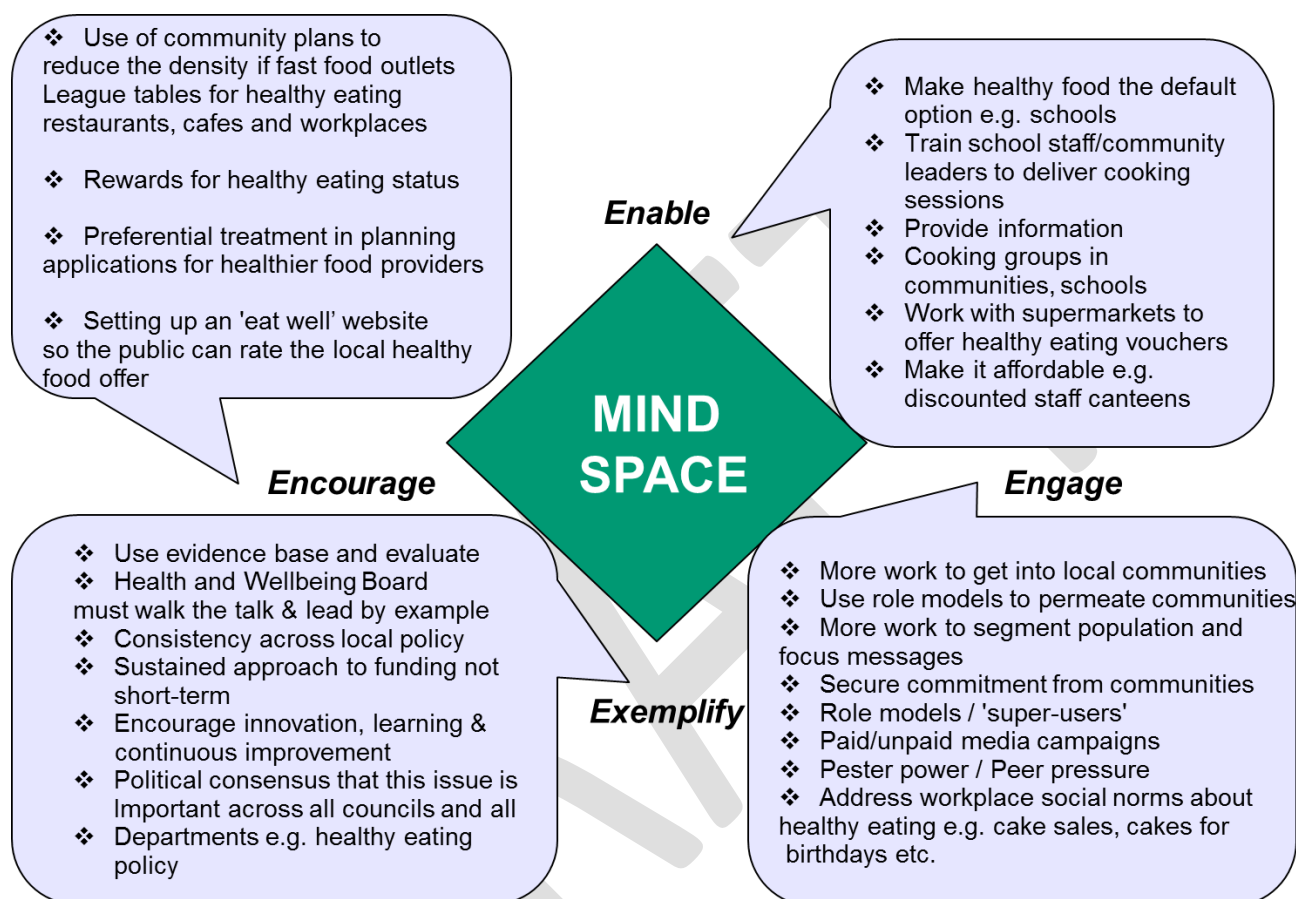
❖ Use of community plans to reduce the density if fast food outlets League tables for healthy eating restaurants, cafes and workplaces

❖ Rewards for healthy eating status

❖ Preferential treatment in planning applications for healthier food providers

❖ Setting up an 'eat well' website so the public can rate the local healthy food offer

Enable

❖ Make healthy food the default option e.g. schools
❖ Train school staff/community leaders to deliver cooking sessions
❖ Provide information
❖ Cooking groups in communities, schools
❖ Work with supermarkets to offer healthy eating vouchers
❖ Make it affordable e.g. discounted staff canteens

MIND SPACE

Encourage

Engage

❖ Use evidence base and evaluate
❖ Health and Wellbeing Board must walk the talk & lead by example
❖ Consistency across local policy
❖ Sustained approach to funding not short-term
❖ Encourage innovation, learning & continuous improvement
❖ Political consensus that this issue is Important across all councils and all
❖ Departments e.g. healthy eating policy

Exemplify

❖ More work to get into local communities
❖ Use role models to permeate communities
❖ More work to segment population and focus messages
❖ Secure commitment from communities
❖ Role models / 'super-users'
❖ Paid/unpaid media campaigns
❖ Pester power / Peer pressure
❖ Address workplace social norms about healthy eating e.g. cake sales, cakes for birthdays etc.